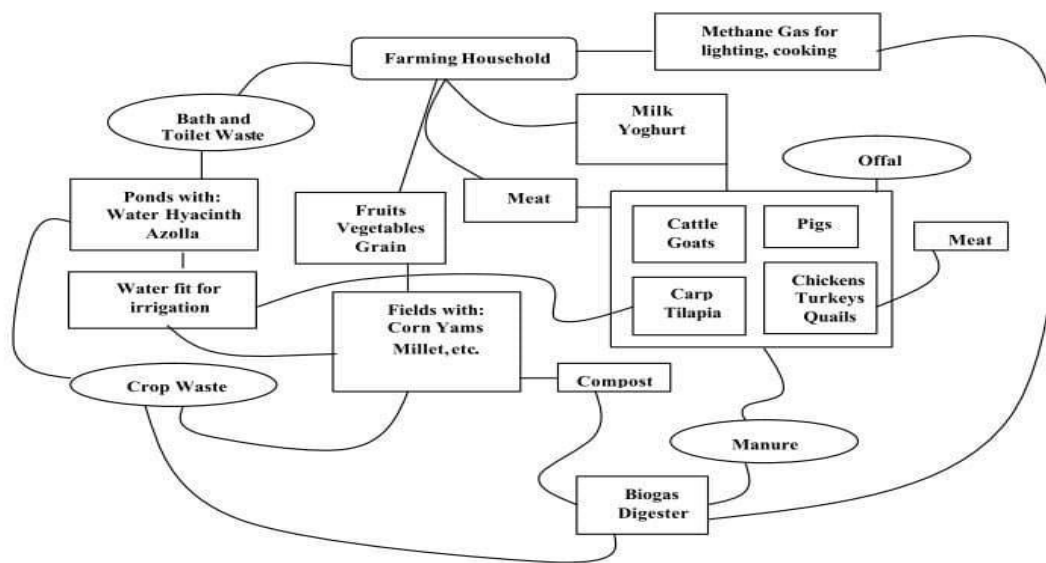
Farming Household

Methane Gas for lighting, cooking

Bath and Toilet Waste

Milk Yoghurt

Offal

Ponds with: Water Hyacinth Azolla

Fruits Vegetables Grain

Meat

Cattle Goats

Pigs

Meat

Water fit for irrigation

Fields with: Corn Yams Millet, etc.

Carp Tilapia

Chickens Turkeys Quails

Crop Waste

Compost

Manure

Biogas Digester